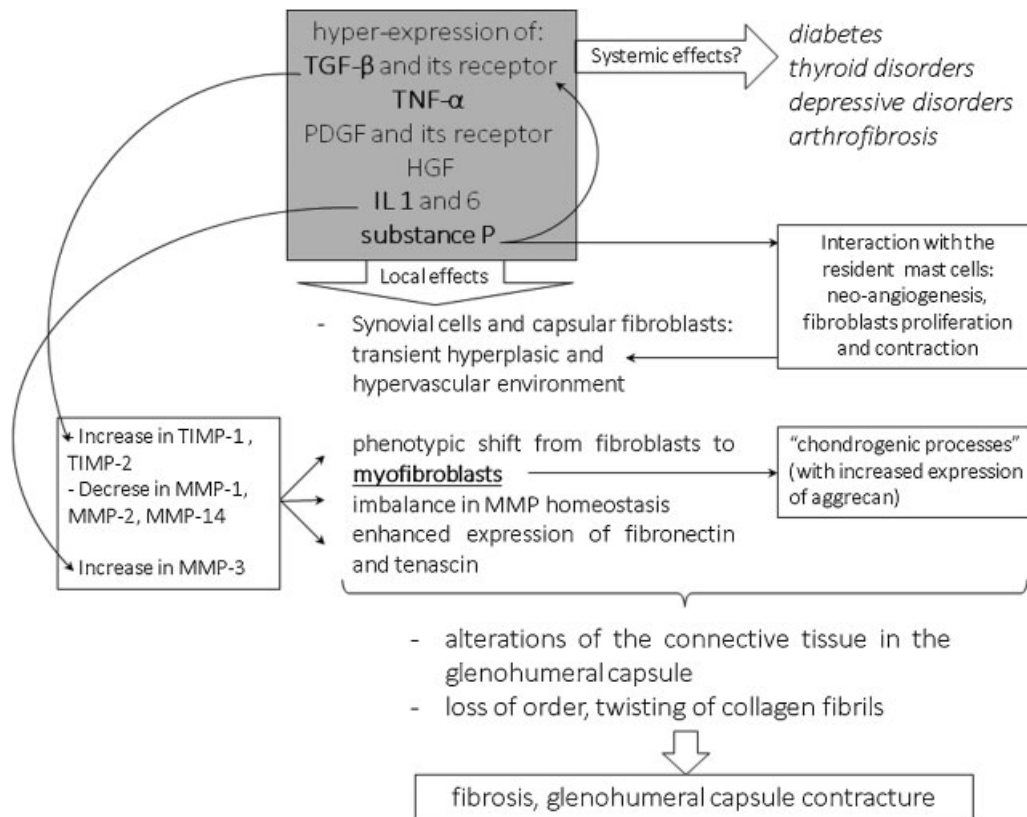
hyper-expression of:
TGF-β and its receptor
TNF-α
PDGF and its receptor
HGF
IL 1 and 6
substance P

Systemic effects?

diabetes
thyroid disorders
depressive disorders
arthrofibrosis

Local effects

Interaction with the resident mast cells: neo-angiogenesis, fibroblasts proliferation and contraction

- Synovial cells and capsular fibroblasts: transient hyperplasic and hypervascular environment

- Increase in TIMP-1, TIMP-2
- Decrese in MMP-1, MMP-2, MMP-14

- Increase in MMP-3

phenotypic shift from fibroblasts to myofibroblasts
imbalance in MMP homeostasis
enhanced expression of fibronectin and tenascin

"chondrogenic processes" (with increased expression of aggrecan)

- alterations of the connective tissue in the glenohumeral capsule
- loss of order, twisting of collagen fibrils

fibrosis, glenohumeral capsule contracture